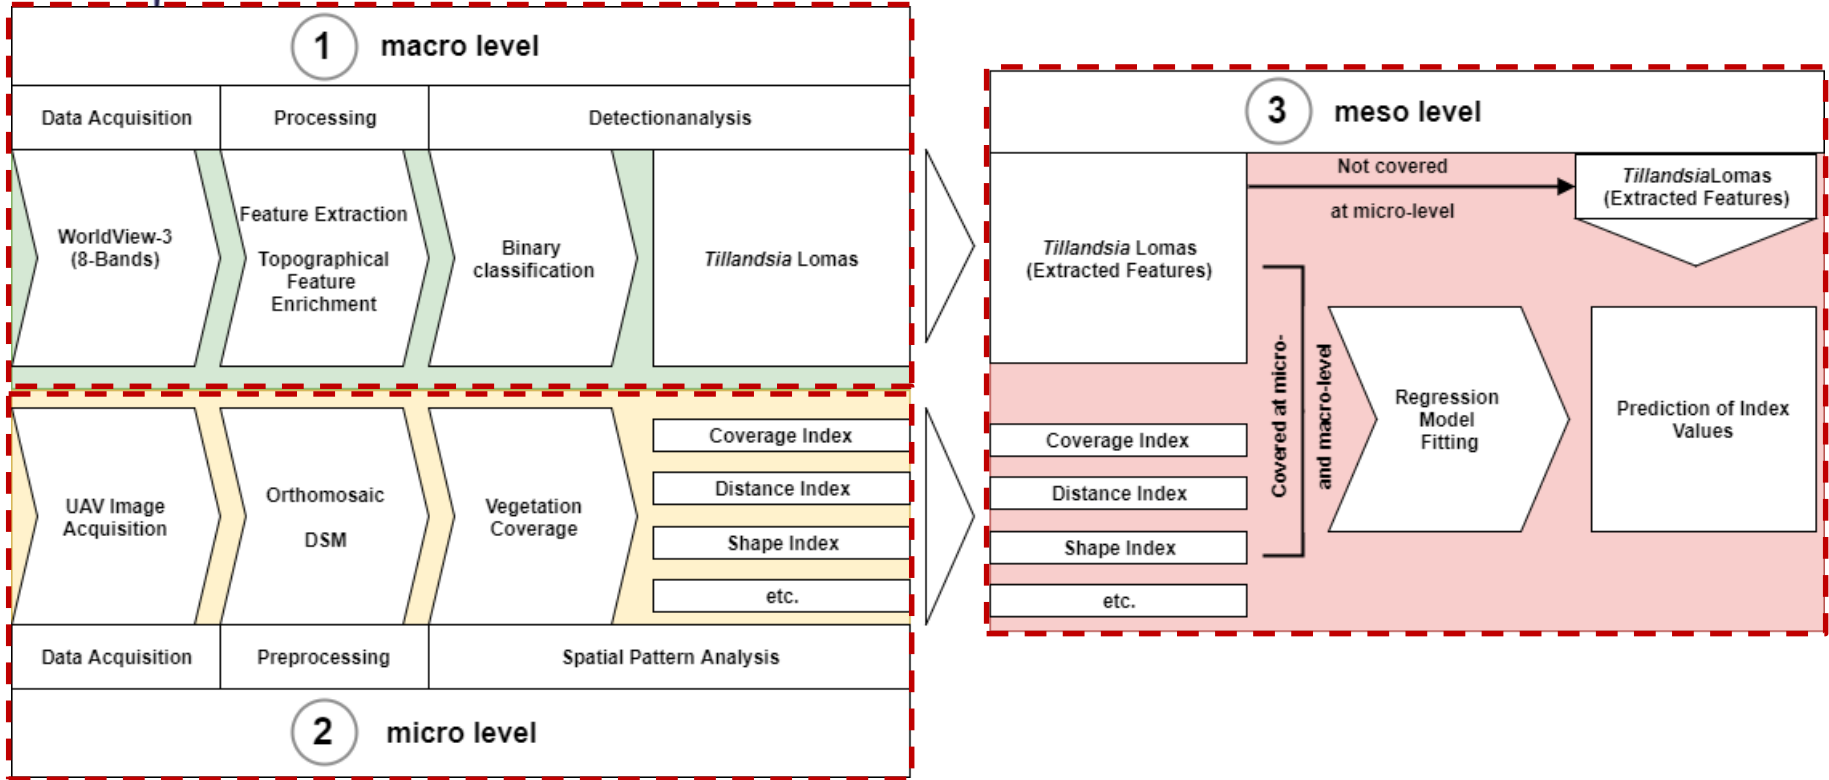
1 macro level

Data Acquisition

Processing

Detectionanalysis

WorldView-3 (8-Bands)

Feature Extraction

Topographical Feature Enrichment

Binary classification

*Tillandsia* Lomas

Coverage Index

Distance Index

Shape Index

etc.

UAV Image Acquisition

Orthomosaic

DSM

Vegetation Coverage

Data Acquisition

Preprocessing

Spatial Pattern Analysis

2 micro level

3 meso level

*Tillandsia* Lomas (Extracted Features)

Not covered

at micro-level

*Tillandsia*Lomas (Extracted Features)

Coverage Index

Distance Index

Shape Index

etc.

Covered at micro- and macro-level

Regression Model Fitting

Prediction of Index Values